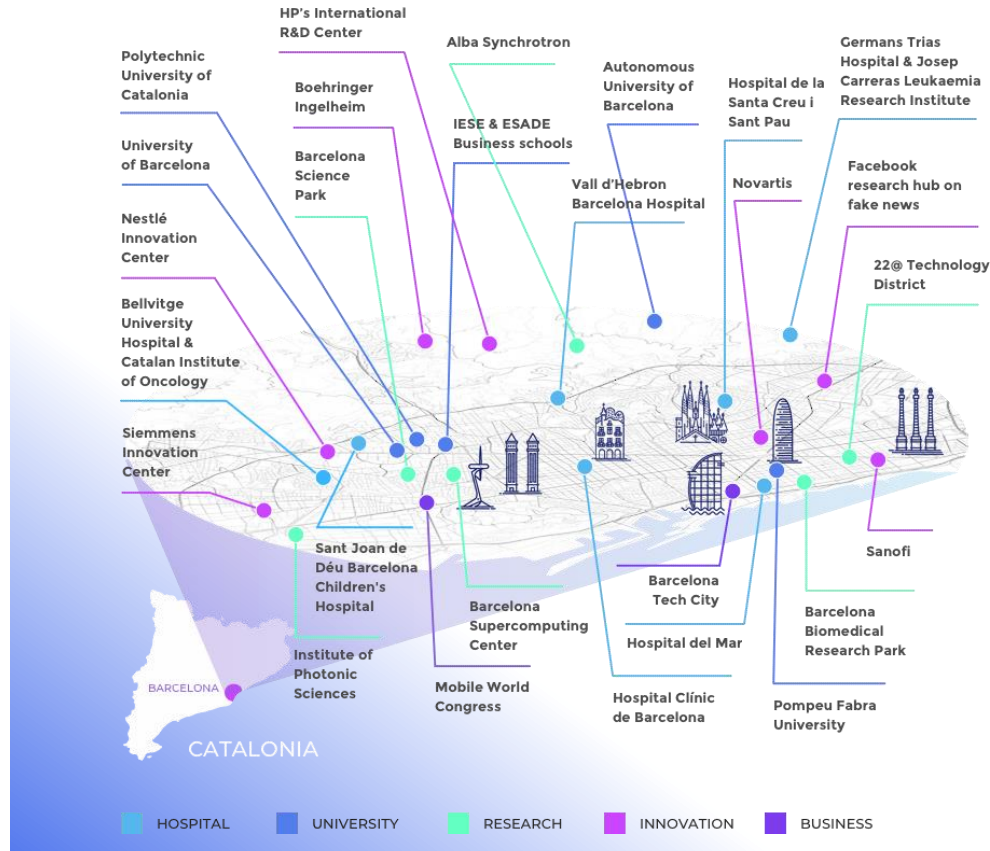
HP's International R&D Center

Alba Synchrotron

Polytechnic University of Catalonia

Boehringer Ingelheim

Autonomous University of Barcelona

Hospital de la Santa Creu i Sant Pau

Germans Trias Hospital & Josep Carreras Leukaemia Research Institute

University of Barcelona

IESE & ESADE Business schools

Barcelona Science Park

Vall d'Hebron Barcelona Hospital

Novartis

Facebook research hub on fake news

Nestlé Innovation Center

22@ Technology District

Bellvitge University Hospital & Catalan Institute of Oncology

Siemmens Innovation Center

Sant Joan de Déu Barcelona Children's Hospital

Sanofi

Barcelona Tech City

Barcelona Supercomputing Center

Barcelona Biomedical Research Park

Hospital del Mar

Institute of Photonic Sciences

Mobile World Congress

Hospital Clínic de Barcelona

Pompeu Fabra University

BARCELONA

CATALONIA

HOSPITAL UNIVERSITY RESEARCH INNOVATION BUSINESS